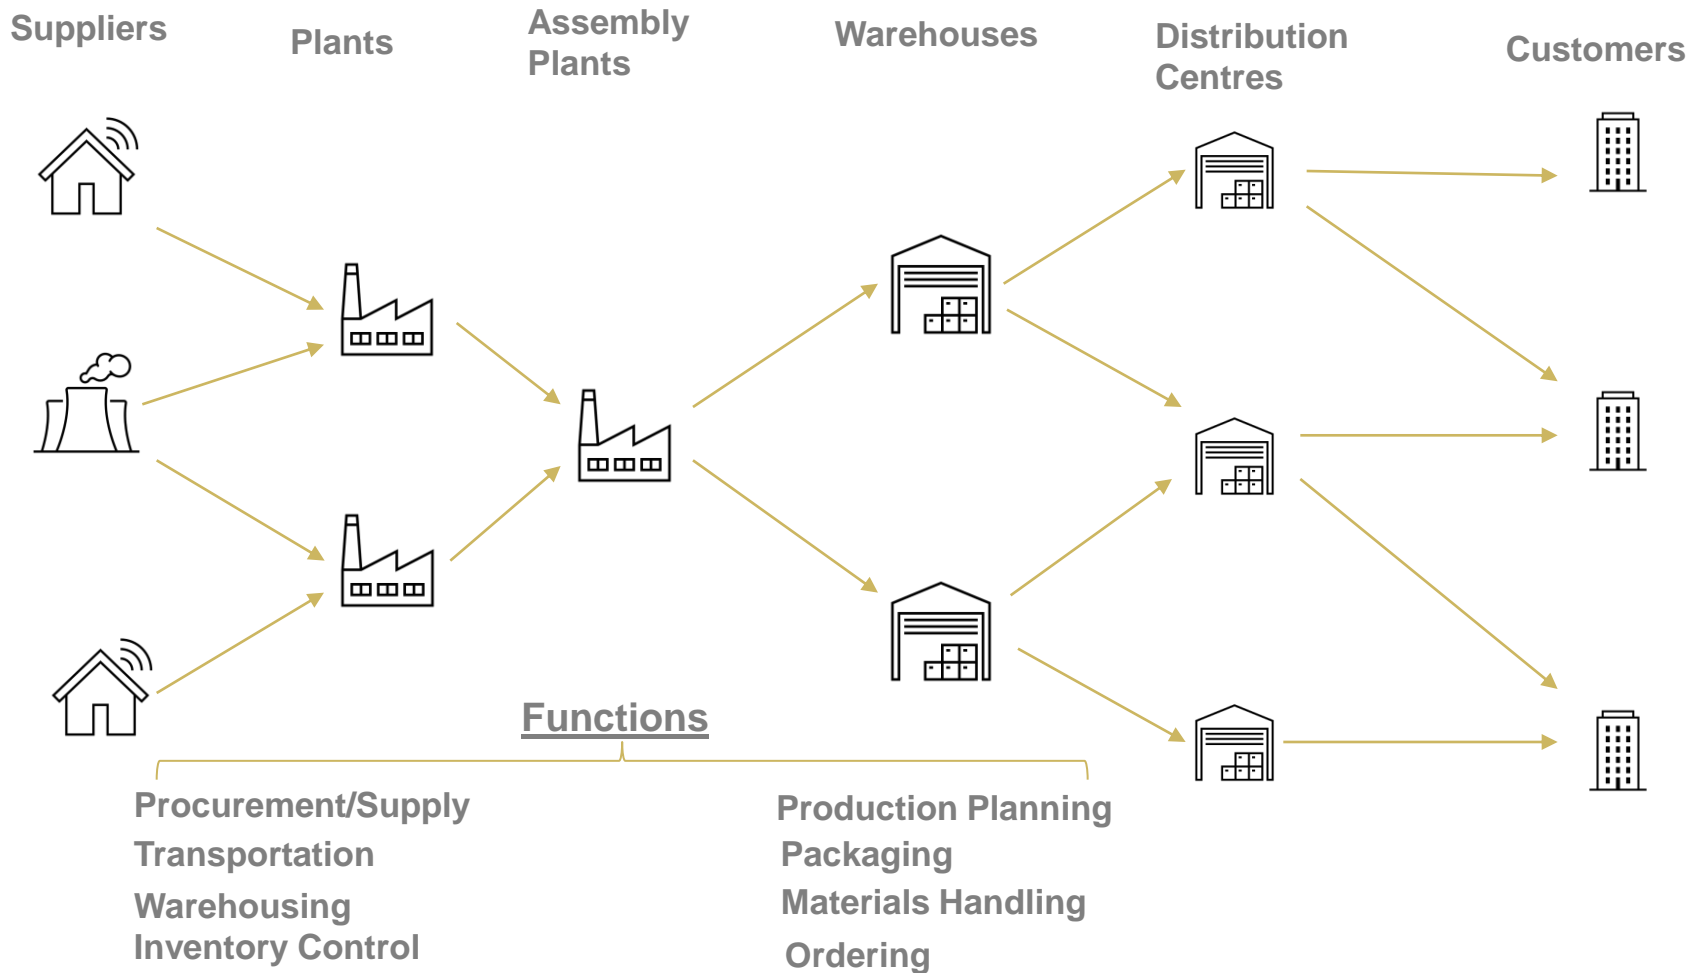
Suppliers

Plants

Assembly Plants

Warehouses

Distribution Centres

Customers

Functions

Procurement/Supply
Transportation
Warehousing
Inventory Control

Production Planning
Packaging
Materials Handling
Ordering